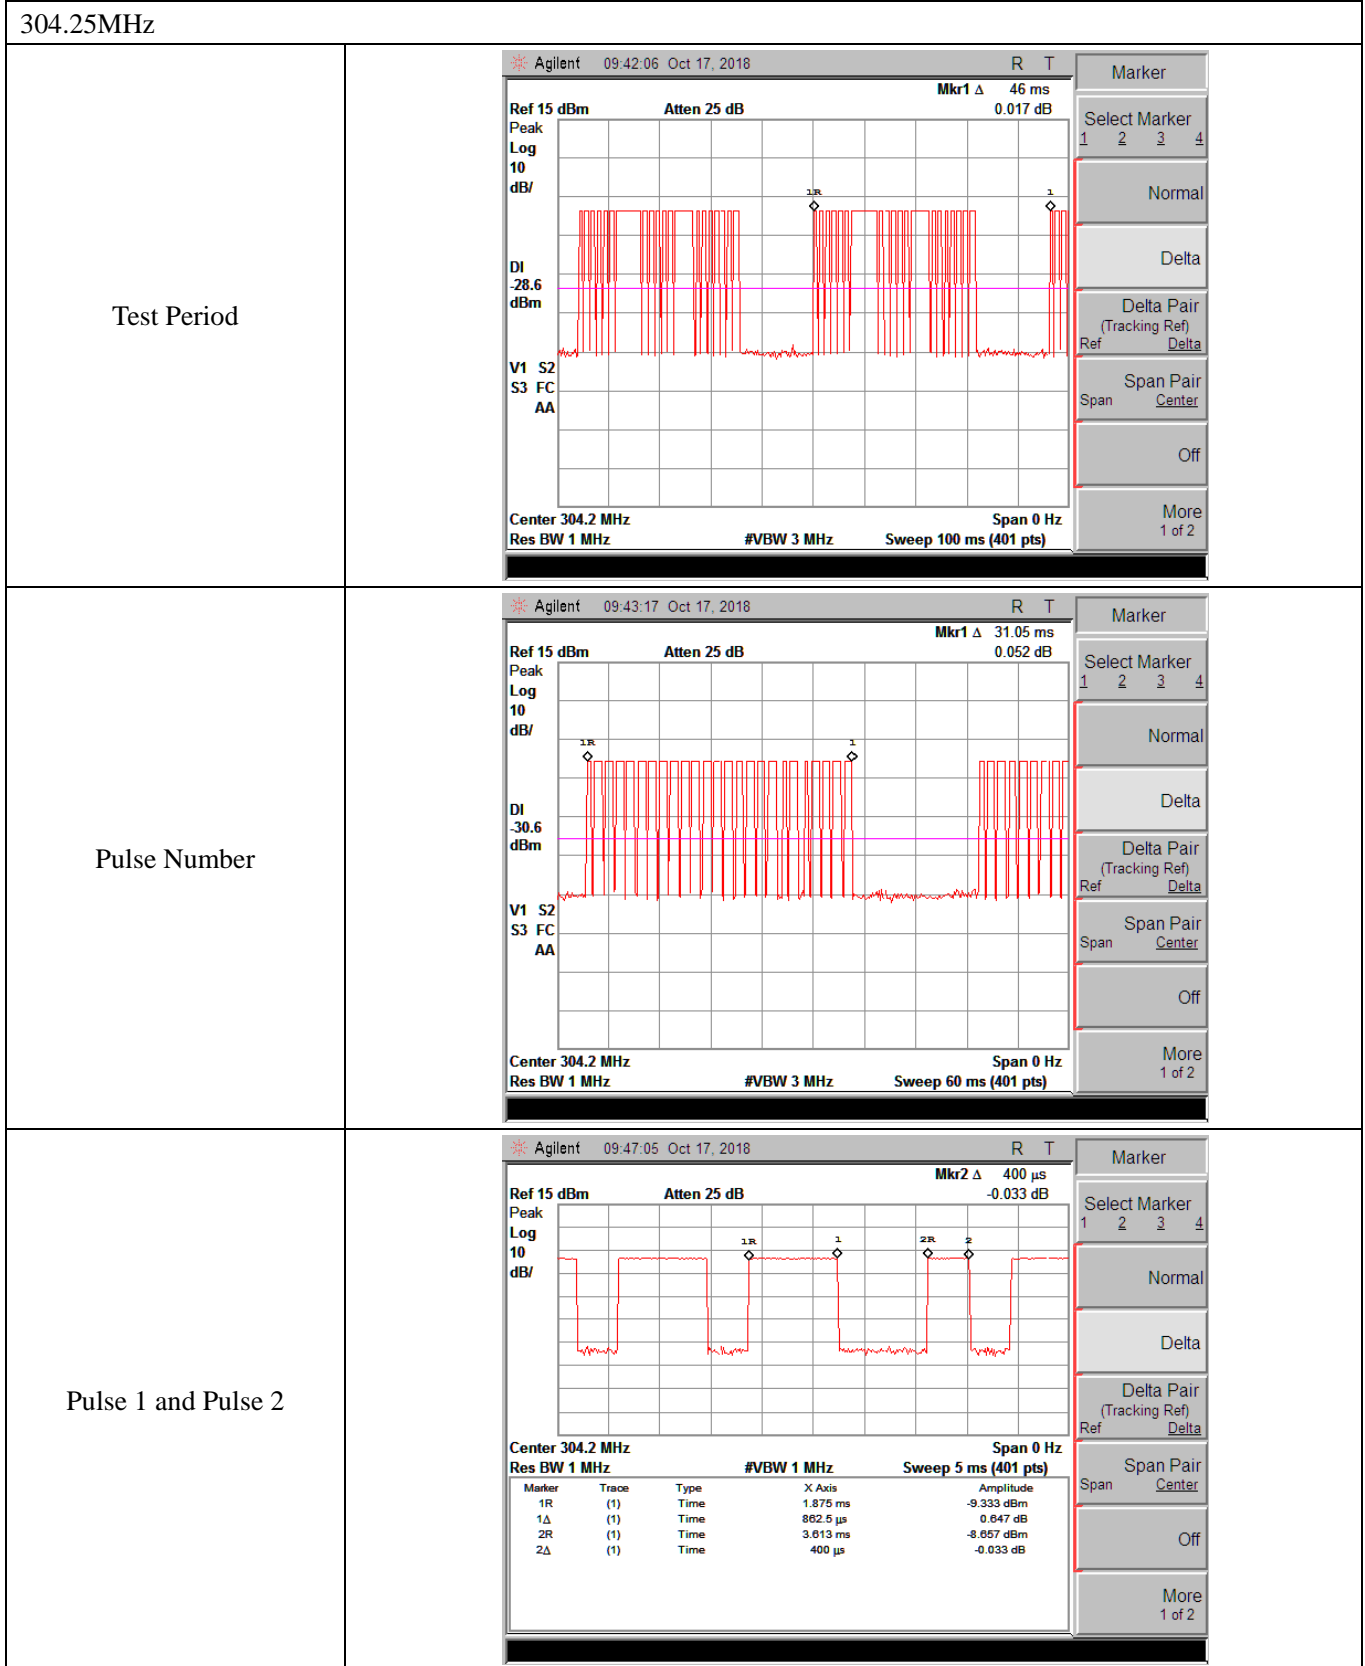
304.25MHz

Test Period

Agilent 09:42:06 Oct 17, 2018 R T

Mkr1 Δ 46 ms
Ref 15 dBm Atten 25 dB 0.017 dB
Peak
Log
10
dB/
1R 1
Dl
-28.6
dBm
V1 S2
S3 FC
AA
Center 304.2 MHz Span 0 Hz
Res BW 1 MHz #VBW 3 MHz Sweep 100 ms (401 pts)

Marker
Select Marker
1 2 3 4
Normal
Delta
Delta Pair
(Tracking Ref)
Ref Delta
Span Pair
Span Center
Off
More
1 of 2

Pulse Number

Agilent 09:43:17 Oct 17, 2018 R T

Mkr1 Δ 31.05 ms
Ref 15 dBm Atten 25 dB 0.052 dB
Peak
Log
10
dB/
1R 1
Dl
-30.6
dBm
V1 S2
S3 FC
AA
Center 304.2 MHz Span 0 Hz
Res BW 1 MHz #VBW 3 MHz Sweep 60 ms (401 pts)

Marker
Select Marker
1 2 3 4
Normal
Delta
Delta Pair
(Tracking Ref)
Ref Delta
Span Pair
Span Center
Off
More
1 of 2

Pulse 1 and Pulse 2

Agilent 09:47:05 Oct 17, 2018 R T

Mkr2 Δ 400 µs
Ref 15 dBm Atten 25 dB -0.033 dB
Peak
Log
10
dB/
1R 1 2R 2
Center 304.2 MHz Span 0 Hz
Res BW 1 MHz #VBW 1 MHz Sweep 5 ms (401 pts)

| Marker | Trace | Type | X Axis | Amplitude |
|---|---|---|---|---|
| 1R | (1) | Time | 1.875 ms | -9.333 dBm |
| 1Δ | (1) | Time | 862.5 µs | 0.647 dB |
| 2R | (1) | Time | 3.613 ms | -8.657 dBm |
| 2Δ | (1) | Time | 400 µs | -0.033 dB |

Marker
Select Marker
1 2 3 4
Normal
Delta
Delta Pair
(Tracking Ref)
Ref Delta
Span Pair
Span Center
Off
More
1 of 2